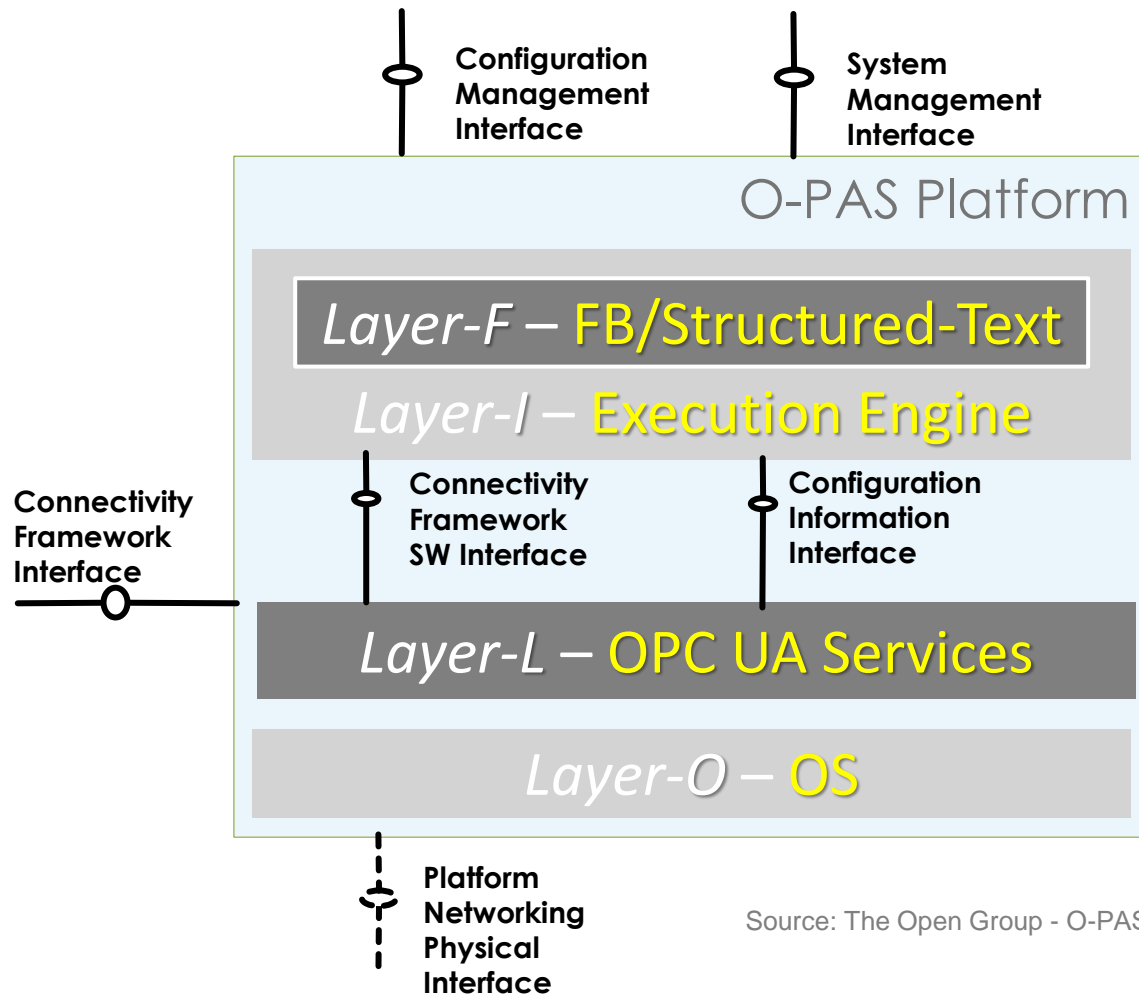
Configuration Management Interface

System Management Interface

O-PAS Platform

Layer-F – FB/Structured-Text

Layer-I – Execution Engine

Connectivity Framework Interface

Connectivity Framework SW Interface

Configuration Information Interface

Layer-L – OPC UA Services

Layer-O – OS

Platform Networking Physical Interface

Source: The Open Group - O-PAS